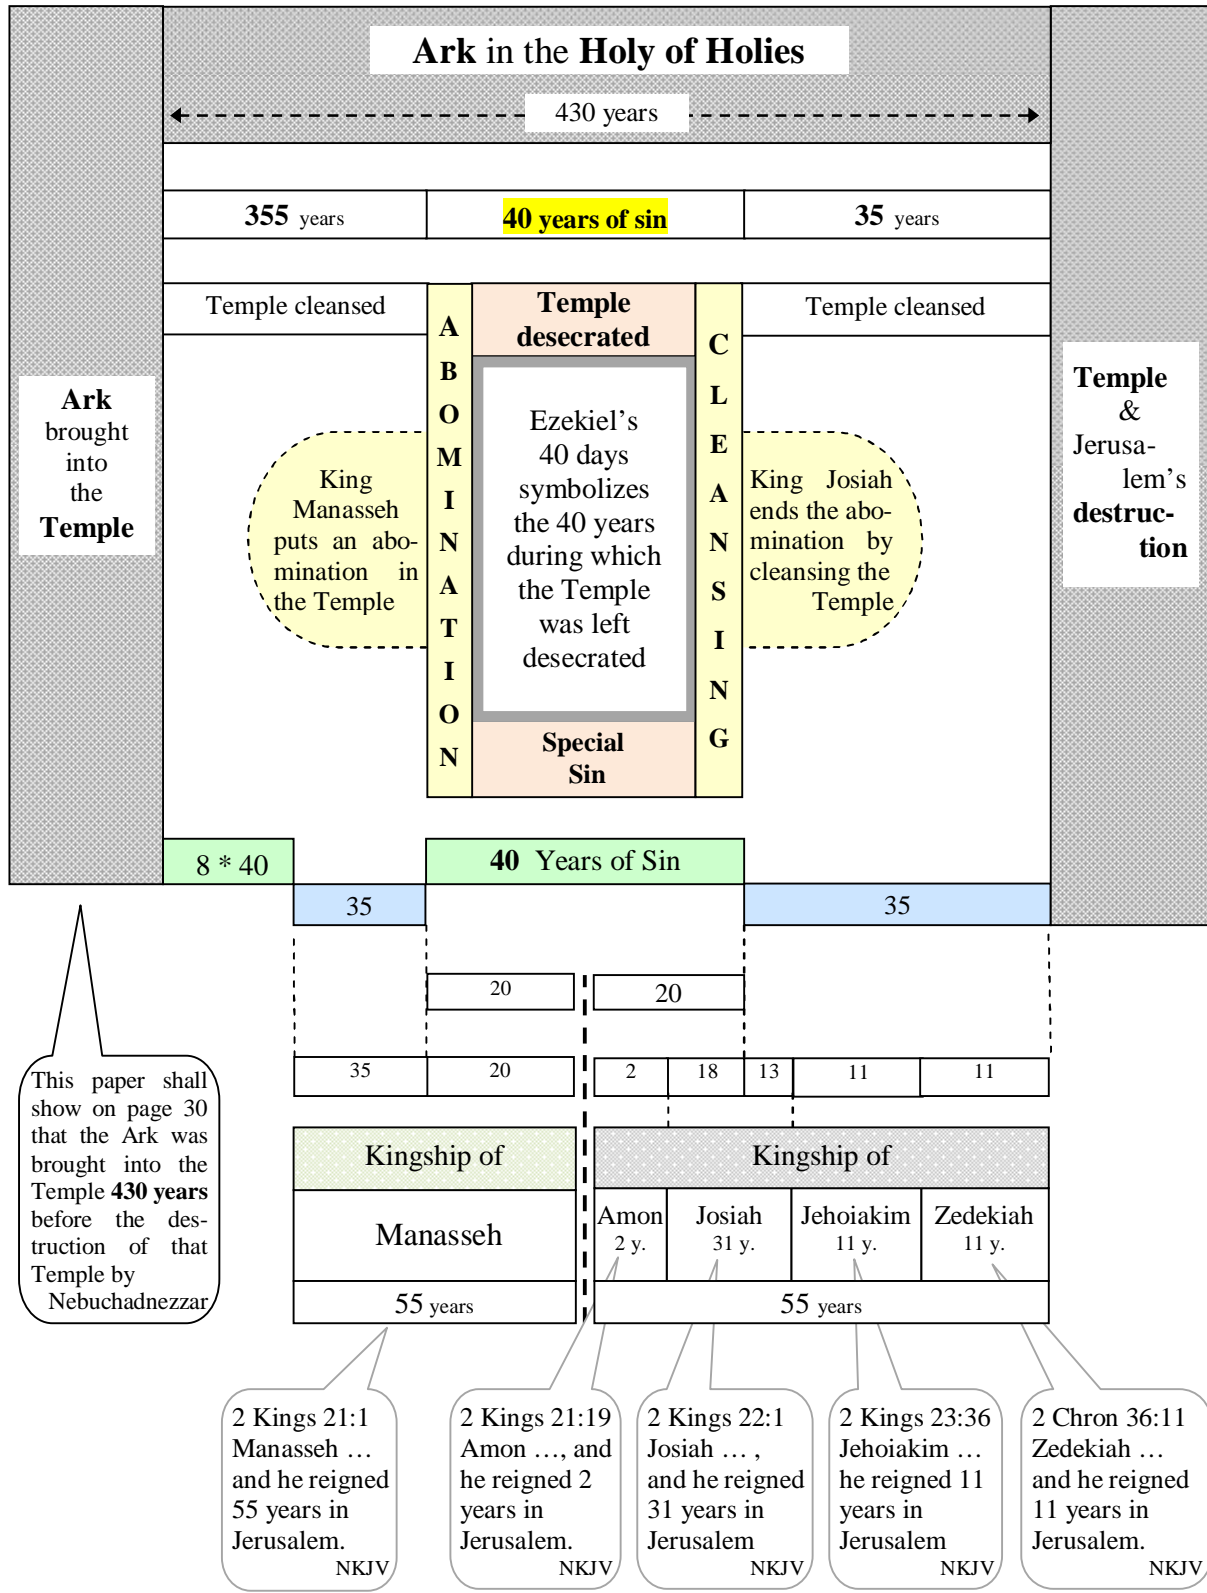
Ark in the Holy of Holies

430 years

| 355 years | 40 years of sin | 35 years |
|---|---|---|

Temple cleansed

ABOMINATION

Temple desecrated

Ezekiel's 40 days symbolizes the 40 years during which the Temple was left desecrated

Special Sin

CLEANSING

Temple cleansed

Ark brought into the Temple

King Manasseh puts an abomination in the Temple

King Josiah ends the abomination by cleansing the Temple

Temple & Jerusalem's destruction

8 * 40

40 Years of Sin

35

35

20

20

| 35 | 20 | 2 | 18 | 13 | 11 | 11 |
|---|---|---|---|---|---|---|

This paper shall show on page 30 that the Ark was brought into the Temple 430 years before the destruction of that Temple by Nebuchadnezzar

Kingship of

Manasseh

55 years

Kingship of

Amon 2 y.

Josiah 31 y.

Jehoiakim 11 y.

Zedekiah 11 y.

55 years

2 Kings 21:1 Manasseh … and he reigned 55 years in Jerusalem. NKJV

2 Kings 21:19 Amon …, and he reigned 2 years in Jerusalem. NKJV

2 Kings 22:1 Josiah … , and he reigned 31 years in Jerusalem NKJV

2 Kings 23:36 Jehoiakim … he reigned 11 years in Jerusalem NKJV

2 Chron 36:11 Zedekiah … and he reigned 11 years in Jerusalem. NKJV